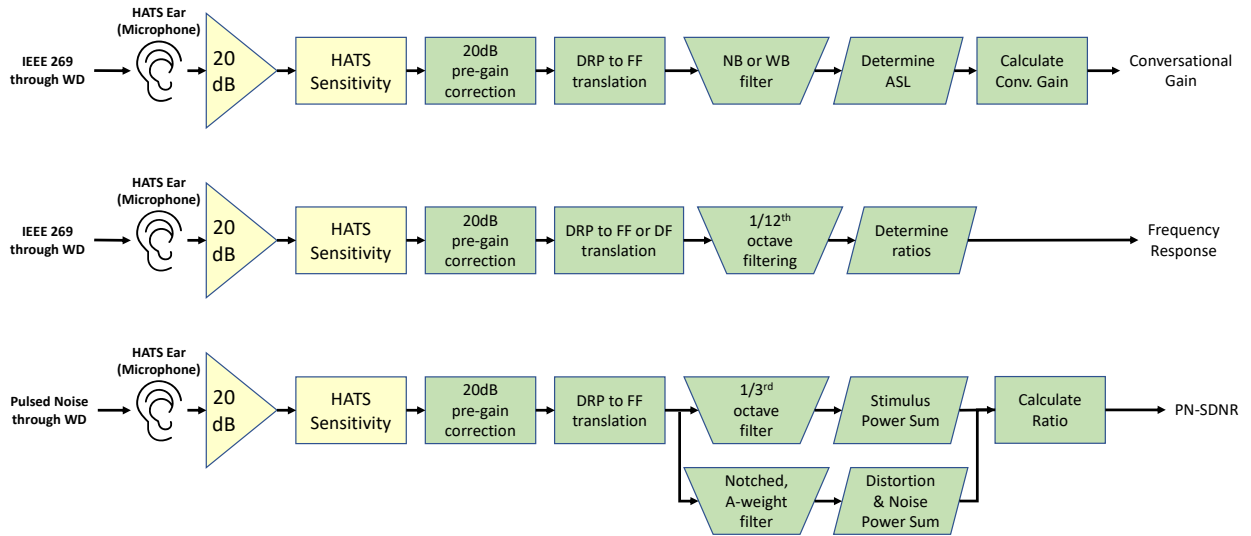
HATS Ear (Microphone)

IEEE 269 through WD

20 dB

HATS Sensitivity

20dB pre-gain correction

DRP to FF translation

NB or WB filter

Determine ASL

Calculate Conv. Gain

Conversational Gain

HATS Ear (Microphone)

IEEE 269 through WD

20 dB

HATS Sensitivity

20dB pre-gain correction

DRP to FF or DF translation

1/12$^{th}$ octave filtering

Determine ratios

Frequency Response

HATS Ear (Microphone)

Pulsed Noise through WD

20 dB

HATS Sensitivity

20dB pre-gain correction

DRP to FF translation

1/3$^{rd}$ octave filter

Stimulus Power Sum

Calculate Ratio

PN-SDNR

Notched, A-weight filter

Distortion & Noise Power Sum